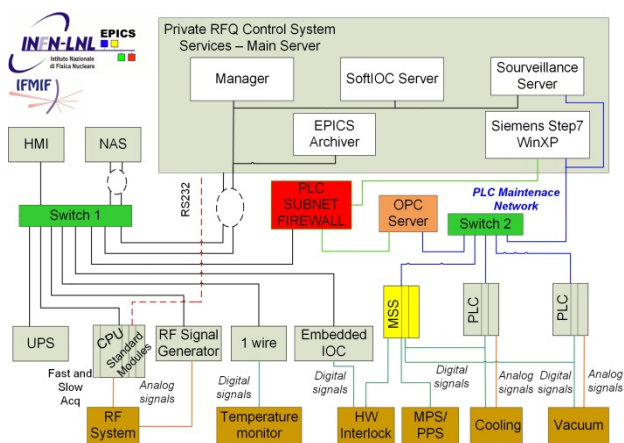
INFN-LNL
Istituto Nazionale di Fisica Nucleare
EPICS
IFMIF

Private RFQ Control System Services – Main Server

Manager
SoftIOC Server
Sourveillance Server
EPICS Archiver
Siemens Step7 WinXP

HMI
NAS
Switch 1
RS232
PLC SUBNET FIREWALL
OPC Server
PLC Maintenace Network
Switch 2

UPS
CPU
Standard Modules
RF Signal Generator
1 wire
Embedded IOC
MSS
PLC
PLC

Fast and Slow Acq
Analog signals
Digital signals
Digital signals
Digital signals
Analog signals
Digital signals
Analog signals

RF System
Temperature monitor
HW Interlock
MPS/ PPS
Cooling
Vacuum